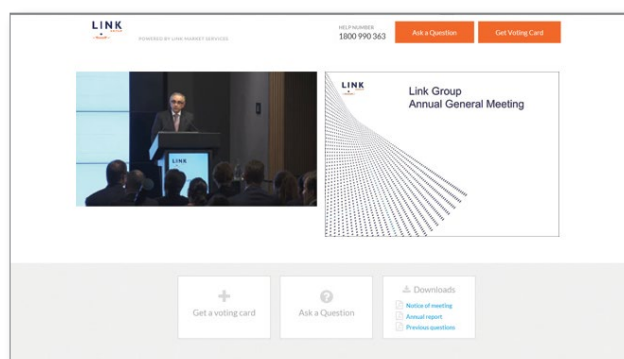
LINK
POWERED BY LINK MARKET SERVICES

HELP NUMBER
1800 990 363

Ask a Question

Get Voting Card

LINK

LINK

Link Group
Annual General Meeting

Get a voting card

Ask a Question

Downloads

Notice of meeting

Annual report

Previous questions